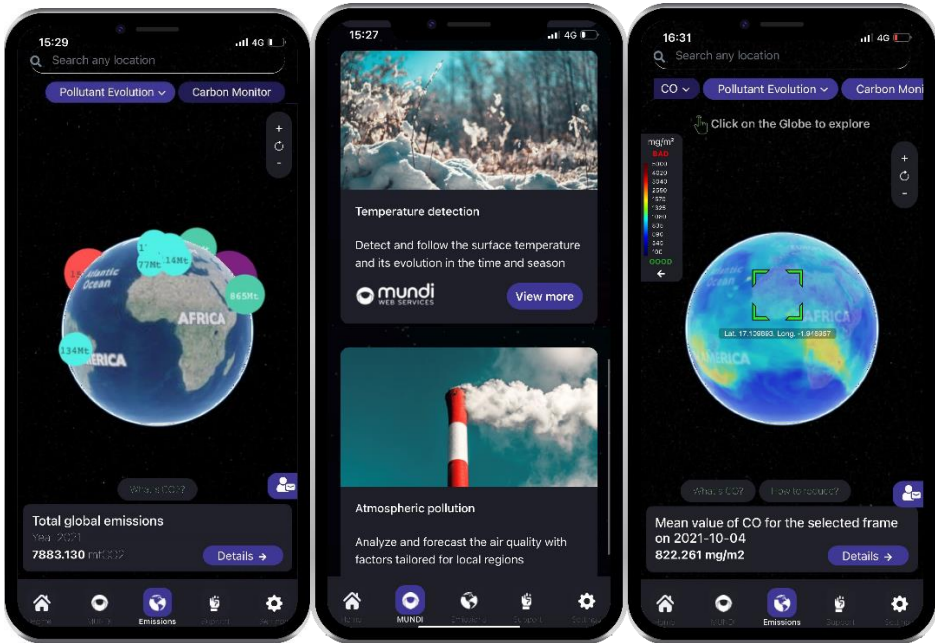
15:29 4G

Search any location

Pollutant Evolution Carbon Monitor

+
-

77Mt 14Mt 865Mt 134Mt

Atlantic Ocean

AFRICA

AMERICA

What's CO2?

Total global emissions

Year: 2021

7883.130 mt CO2

Details →

Home MUNDI Emissions Support Settings

15:27 4G

Temperature detection

Detect and follow the surface temperature and its evolution in the time and season

mundi WEB SERVICES

View more

Atmospheric pollution

Analyze and forecast the air quality with factors tailored for local regions

Home MUNDI Emissions Support Settings

16:31 4G

Search any location

CO Pollutant Evolution Carbon Moni

Click on the Globe to explore

mg/m²
BAD
GOOD

+
-

AFRICA

AMERICA

Lat: 17.139893, Long: -1.916957

What's CO? How to reduce?

Mean value of CO for the selected frame on 2021-10-04

822.261 mg/m2

Details →

Home MUNDI Emissions Support Settings